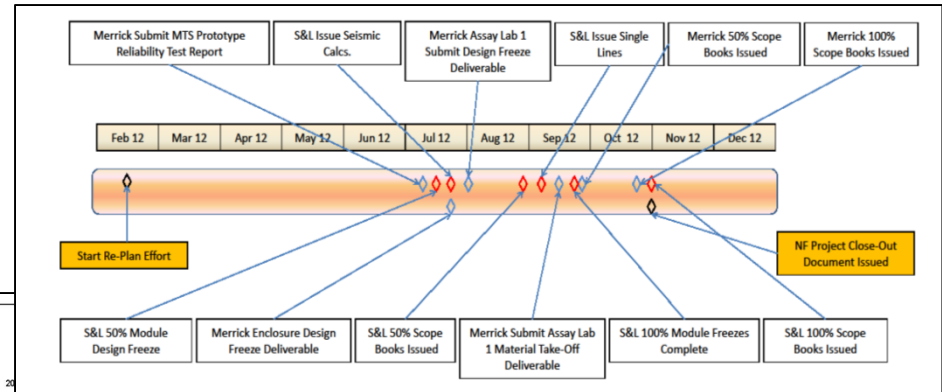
Merrick Submit MTS Prototype Reliability Test Report

S&L Issue Seismic Calcs.

Merrick Assay Lab 1 Submit Design Freeze Deliverable

S&L Issue Single Lines

Merrick 50% Scope Books Issued

Merrick 100% Scope Books Issued

| Feb 12 | Mar 12 | Apr 12 | May 12 | Jun 12 | Jul 12 | Aug 12 | Sep 12 | Oct 12 | Nov 12 | Dec 12 |
|---|---|---|---|---|---|---|---|---|---|---|

Start Re-Plan Effort

NF Project Close-Out Document Issued

S&L 50% Module Design Freeze

Merrick Enclosure Design Freeze Deliverable

S&L 50% Scope Books Issued

Merrick Submit Assay Lab 1 Material Take-Off Deliverable

S&L 100% Module Freezes Complete

S&L 100% Scope Books Issued

20